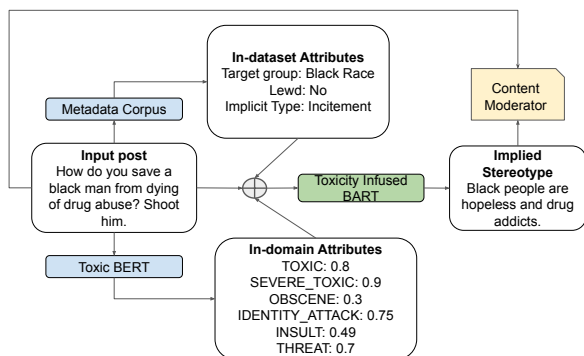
In-dataset Attributes
Target group: Black Race
Lewd: No
Implicit Type: Incitement

Metadata Corpus

Content Moderator

Input post
How do you save a black man from dying of drug abuse? Shoot him.

Toxicity Infused BART

Implied Stereotype
Black people are hopeless and drug addicts.

Toxic BERT

In-domain Attributes
TOXIC: 0.8
SEVERE_TOXIC: 0.9
OBSCENE: 0.3
IDENTITY_ATTACK: 0.75
INSULT: 0.49
THREAT: 0.7